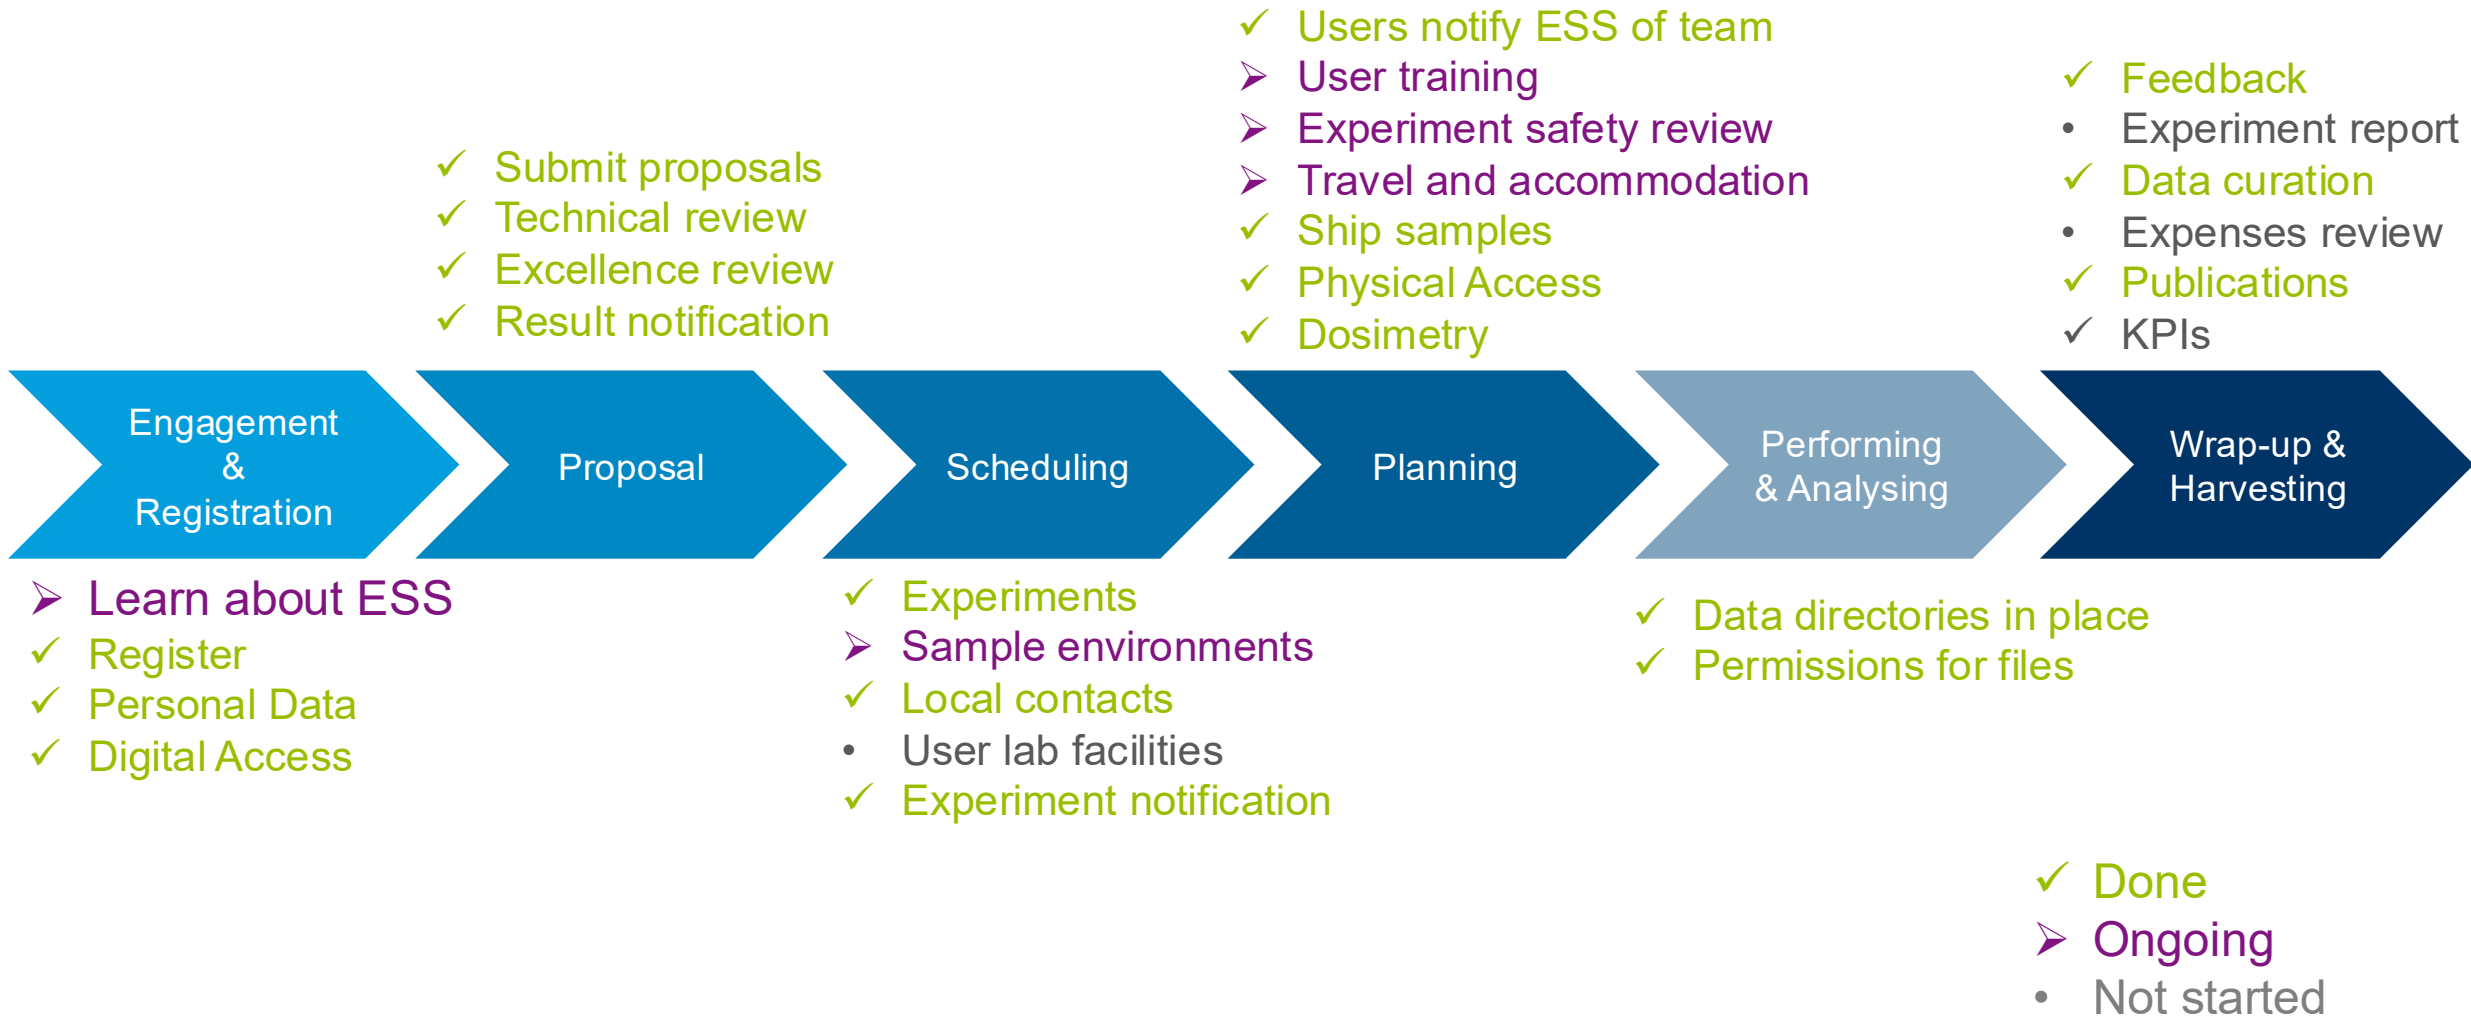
✓ Users notify ESS of team
➢ User training
➢ Experiment safety review
➢ Travel and accommodation
✓ Ship samples
✓ Physical Access
✓ Dosimetry

✓ Submit proposals
✓ Technical review
✓ Excellence review
✓ Result notification

✓ Feedback
• Experiment report
✓ Data curation
• Expenses review
✓ Publications
✓ KPIs

Engagement & Registration

Proposal

Scheduling

Planning

Performing & Analysing

Wrap-up & Harvesting

➢ Learn about ESS
✓ Register
✓ Personal Data
✓ Digital Access

✓ Experiments
➢ Sample environments
✓ Local contacts
• User lab facilities
✓ Experiment notification

✓ Data directories in place
✓ Permissions for files

✓ Done
➢ Ongoing
• Not started